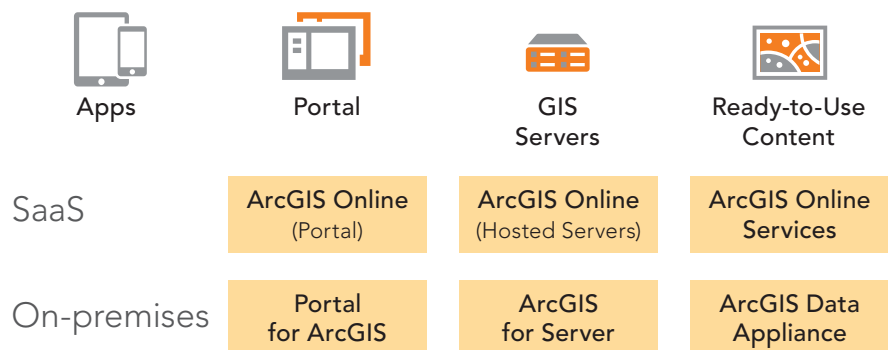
| | Apps | Portal | GIS Servers | Ready-to-Use Content |
|---|---|---|---|---|
| SaaS | | ArcGIS Online (Portal) | ArcGIS Online (Hosted Servers) | ArcGIS Online Services |
| On-premises | | Portal for ArcGIS | ArcGIS for Server | ArcGIS Data Appliance |